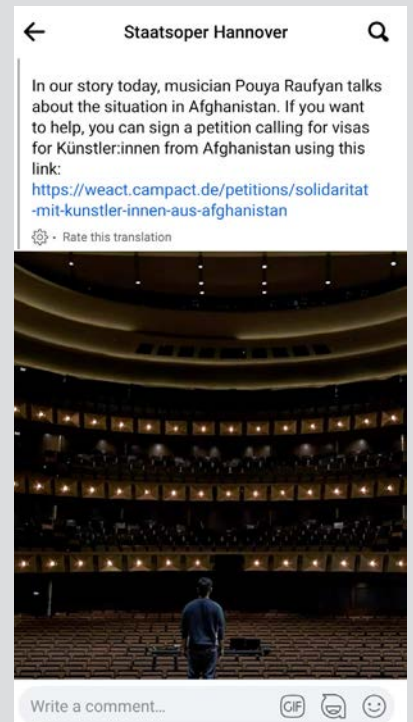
Staatsoper Hannover

In our story today, musician Pouya Raufyan talks about the situation in Afghanistan. If you want to help, you can sign a petition calling for visas for Künstler:innen from Afghanistan using this link:
https://weact.campact.de/petitions/solidaritat-mit-kunstler-innen-aus-afghanistan

· Rate this translation

Write a comment...

GIF